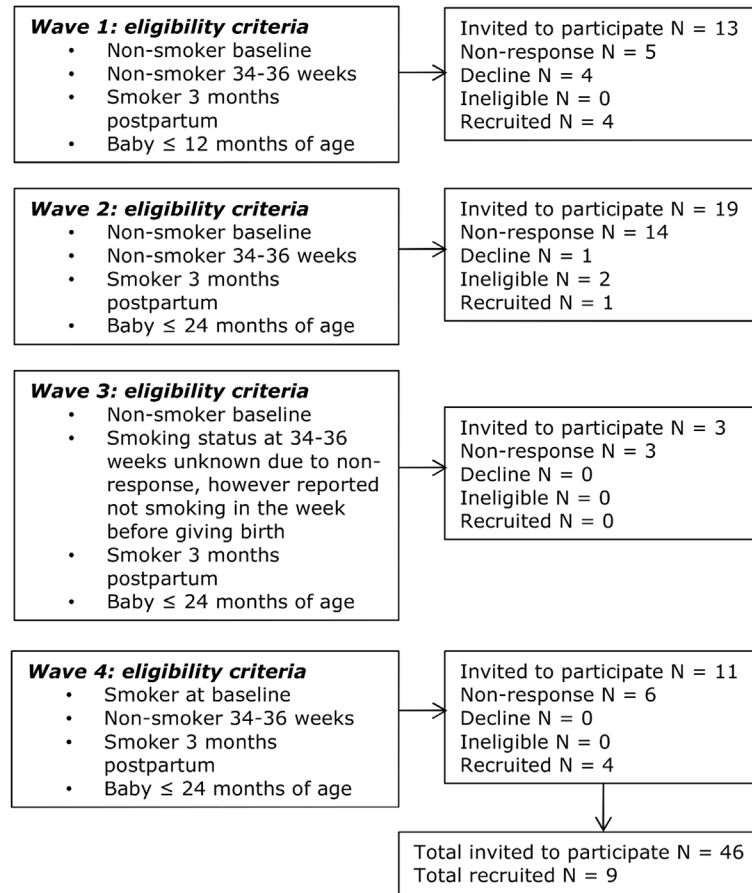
**Wave 1: eligibility criteria**
- Non-smoker baseline
- Non-smoker 34-36 weeks
- Smoker 3 months postpartum
- Baby $\leq$ 12 months of age

Invited to participate N = 13
Non-response N = 5
Decline N = 4
Ineligible N = 0
Recruited N = 4

**Wave 2: eligibility criteria**
- Non-smoker baseline
- Non-smoker 34-36 weeks
- Smoker 3 months postpartum
- Baby $\leq$ 24 months of age

Invited to participate N = 19
Non-response N = 14
Decline N = 1
Ineligible N = 2
Recruited N = 1

**Wave 3: eligibility criteria**
- Non-smoker baseline
- Smoking status at 34-36 weeks unknown due to non-response, however reported not smoking in the week before giving birth
- Smoker 3 months postpartum
- Baby $\leq$ 24 months of age

Invited to participate N = 3
Non-response N = 3
Decline N = 0
Ineligible N = 0
Recruited N = 0

**Wave 4: eligibility criteria**
- Smoker at baseline
- Non-smoker 34-36 weeks
- Smoker 3 months postpartum
- Baby $\leq$ 24 months of age

Invited to participate N = 11
Non-response N = 6
Decline N = 0
Ineligible N = 0
Recruited N = 4

Total invited to participate N = 46
Total recruited N = 9